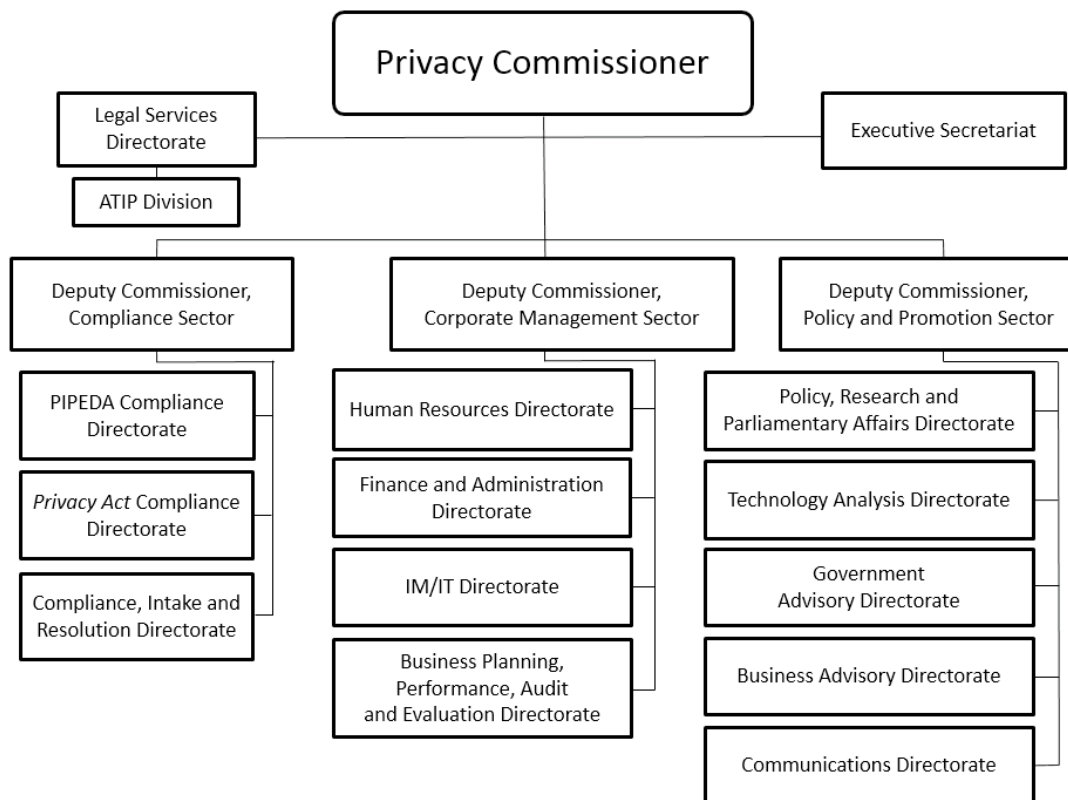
Privacy Commissioner

Legal Services Directorate

ATIP Division

Executive Secretariat

Deputy Commissioner, Compliance Sector

PIPEDA Compliance Directorate

*Privacy Act* Compliance Directorate

Compliance, Intake and Resolution Directorate

Deputy Commissioner, Corporate Management Sector

Human Resources Directorate

Finance and Administration Directorate

IM/IT Directorate

Business Planning, Performance, Audit and Evaluation Directorate

Deputy Commissioner, Policy and Promotion Sector

Policy, Research and Parliamentary Affairs Directorate

Technology Analysis Directorate

Government Advisory Directorate

Business Advisory Directorate

Communications Directorate